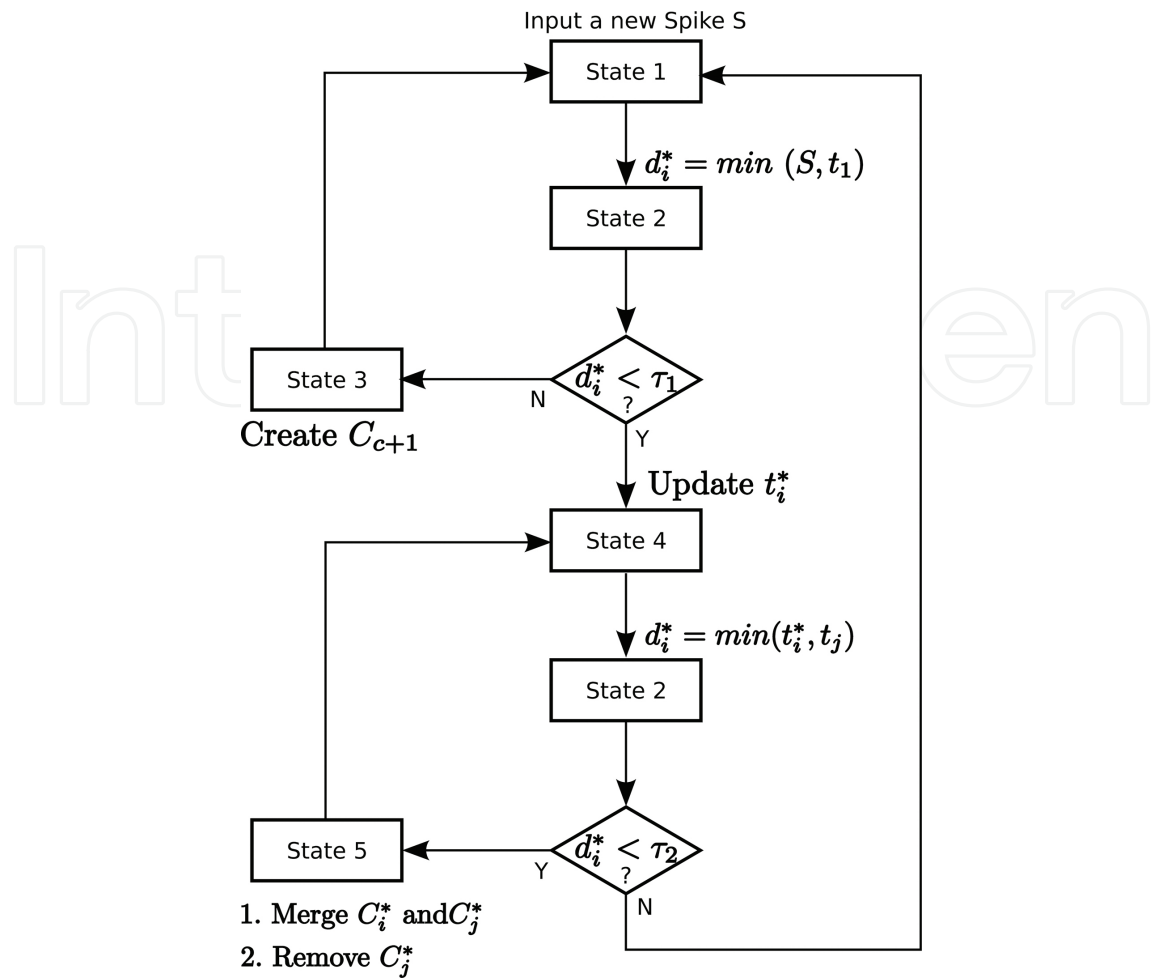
Input a new Spike S

State 1

$d_i^* = min\ (S, t_1)$

State 2

$d_i^* < \tau_1$ ?

N

Y

State 3

Create $C_{c+1}$

Update $t_i^*$

State 4

$d_i^* = min(t_i^*, t_j)$

State 2

$d_i^* < \tau_2$ ?

Y

N

State 5

1. Merge $C_i^*$ and$C_j^*$

2. Remove $C_j^*$